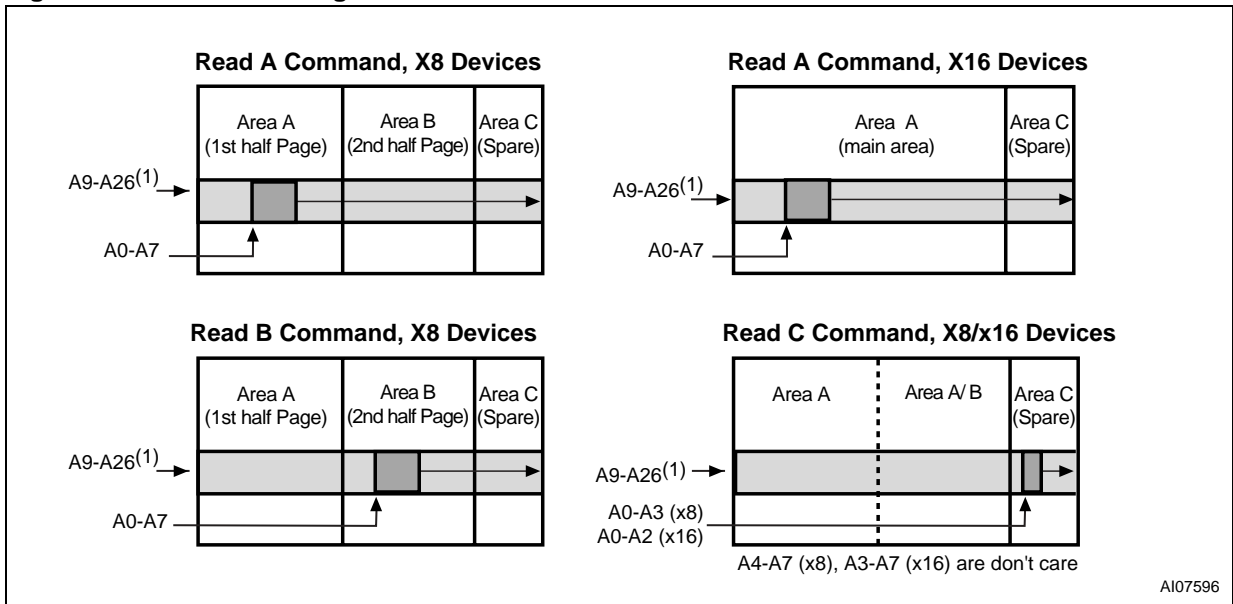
Read A Command, X8 Devices

Area A (1st half Page)

Area B (2nd half Page)

Area C (Spare)

A9-A26$^{(1)}$

A0-A7

Read A Command, X16 Devices

Area A (main area)

Area C (Spare)

A9-A26$^{(1)}$

A0-A7

Read B Command, X8 Devices

Area A (1st half Page)

Area B (2nd half Page)

Area C (Spare)

A9-A26$^{(1)}$

A0-A7

Read C Command, X8/x16 Devices

Area A

Area A/ B

Area C (Spare)

A9-A26$^{(1)}$

A0-A3 (x8)
A0-A2 (x16)

A4-A7 (x8), A3-A7 (x16) are don't care

AI07596